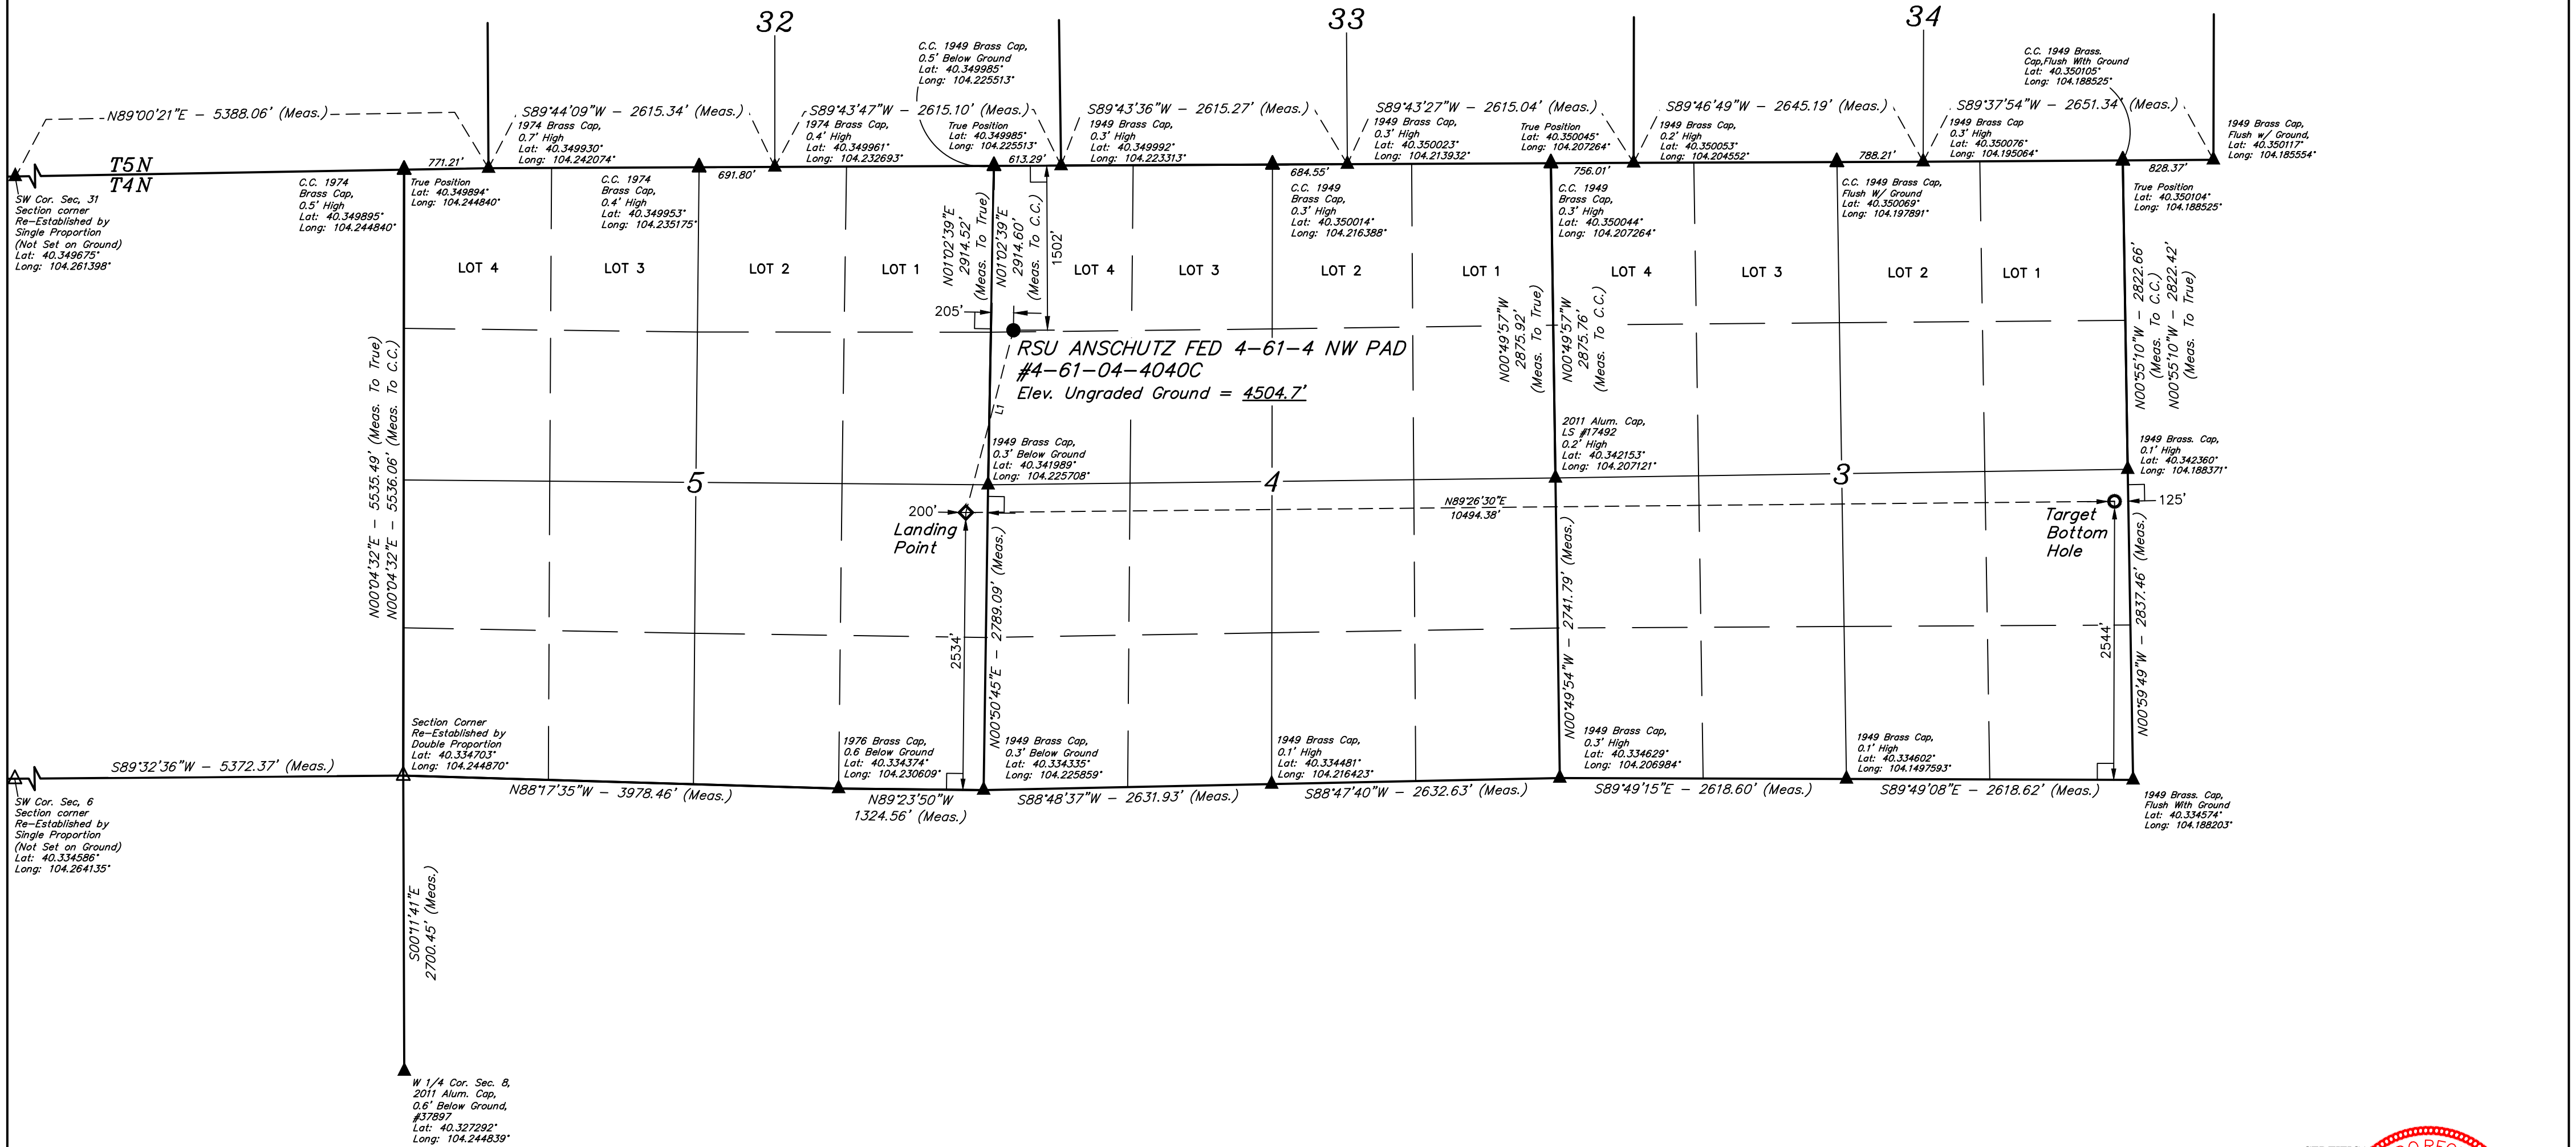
32

33

34

N89°00'21"E – 5388.06' (Meas.)

S89°44'09"W – 2615.34' (Meas.)

S89°43'47"W – 2615.10' (Meas.)

S89°43'36"W – 2615.27' (Meas.)

S89°43'27"W – 2615.04' (Meas.)

S89°46'49"W – 2645.19' (Meas.)

S89°37'54"W – 2651.34' (Meas.)

C.C. 1949 Brass Cap, 0.5' Below Ground Lat: 40.349985° Long: 104.225513°

C.C. 1949 Brass. Cap,Flush With Ground Lat: 40.350105° Long: 104.188525°

1974 Brass Cap, 0.7' High Lat: 40.349930° Long: 104.242074°

1974 Brass Cap, 0.4' High Lat: 40.349961° Long: 104.232693°

True Position Lat: 40.349985° Long: 104.225513°

1949 Brass Cap, 0.3' High Lat: 40.349992° Long: 104.223313°

1949 Brass Cap, 0.3' High Lat: 40.350023° Long: 104.213932°

True Position Lat: 40.350045° Long: 104.207264°

1949 Brass Cap, 0.2' High Lat: 40.350053° Long: 104.204552°

1949 Brass Cap 0.3' High Lat: 40.350076° Long: 104.195064°

1949 Brass Cap, Flush w/ Ground, Lat: 40.350117° Long: 104.185554°

T5N
T4N

771.21'

691.80'

613.29'

684.55'

756.01'

788.21'

828.37'

SW Cor. Sec. 31 Section corner Re-Established by Single Proportion (Not Set on Ground) Lat: 40.349675° Long: 104.261398°

C.C. 1974 Brass Cap, 0.5' High Lat: 40.349895° Long: 104.244840°

True Position Lat: 40.349894° Long: 104.244840°

C.C. 1974 Brass Cap, 0.4' High Lat: 40.349953° Long: 104.235175°

N01°02'39"E 2914.52' (Meas. To True)

N01°02'39"E 2914.60' (Meas. To C.C.)

1502'

C.C. 1949 Brass Cap, 0.3' High Lat: 40.350014° Long: 104.216388°

C.C. 1949 Brass Cap, 0.3' High Lat: 40.350044° Long: 104.207264°

C.C. 1949 Brass Cap, Flush W/ Ground Lat: 40.350069° Long: 104.197891°

True Position Lat: 40.350104° Long: 104.188525°

LOT 4 LOT 3 LOT 2 LOT 1 LOT 4 LOT 3 LOT 2 LOT 1 LOT 4 LOT 3 LOT 2 LOT 1

205'

N00°49'57"W 2875.92' (Meas. To True)

N00°49'57"W 2875.76' (Meas. To C.C.)

N00°55'10"W – 2822.66' (Meas. To C.C.)

N00°55'10"W – 2822.42' (Meas. To True)

RSU ANSCHUTZ FED 4-61-4 NW PAD
#4-61-04-4040C
Elev. Ungraded Ground = 4504.7'

N00°04'32"E – 5535.49' (Meas. To True)
N00°04'32"E – 5536.06' (Meas. To C.C.)

L1

1949 Brass Cap, 0.3' Below Ground Lat: 40.341989° Long: 104.225708°

2011 Alum. Cap, LS #17492 0.2' High Lat: 40.342153° Long: 104.207121°

1949 Brass. Cap, 0.1' High Lat: 40.342360° Long: 104.188371°

5

4

3

200'

Landing Point

N89°26'30"E 10494.38'

125'

Target Bottom Hole

N00°50'45"E – 2789.09' (Meas.)

N00°49'54"W – 2741.79' (Meas.)

N00°59'49"W – 2837.46' (Meas.)

2534'

2544'

Section Corner Re-Established by Double Proportion Lat: 40.334703° Long: 104.244870°

1976 Brass Cap, 0.6 Below Ground Lat: 40.334374° Long: 104.230609°

1949 Brass Cap, 0.3' Below Ground Lat: 40.334335° Long: 104.225859°

1949 Brass Cap, 0.1' High Lat: 40.334481° Long: 104.216423°

1949 Brass Cap, 0.3' High Lat: 40.334629° Long: 104.206984°

1949 Brass Cap, 0.1' High Lat: 40.334602° Long: 104.1497593°

S89°32'36"W – 5372.37' (Meas.)

N88°17'35"W – 3978.46' (Meas.)

N89°23'50"W 1324.56' (Meas.)

S88°48'37"W – 2631.93' (Meas.)

S88°47'40"W – 2632.63' (Meas.)

S89°49'15"E – 2618.60' (Meas.)

S89°49'08"E – 2618.62' (Meas.)

1949 Brass. Cap, Flush With Ground Lat: 40.334574° Long: 104.188203°

SW Cor. Sec. 6 Section corner Re-Established by Single Proportion (Not Set on Ground) Lat: 40.334586° Long: 104.264135°

S00°11'41"E 2700.45' (Meas.)

W 1/4 Cor. Sec. 8, 2011 Alum. Cap, 0.6' Below Ground, #37897 Lat: 40.327292° Long: 104.244839°